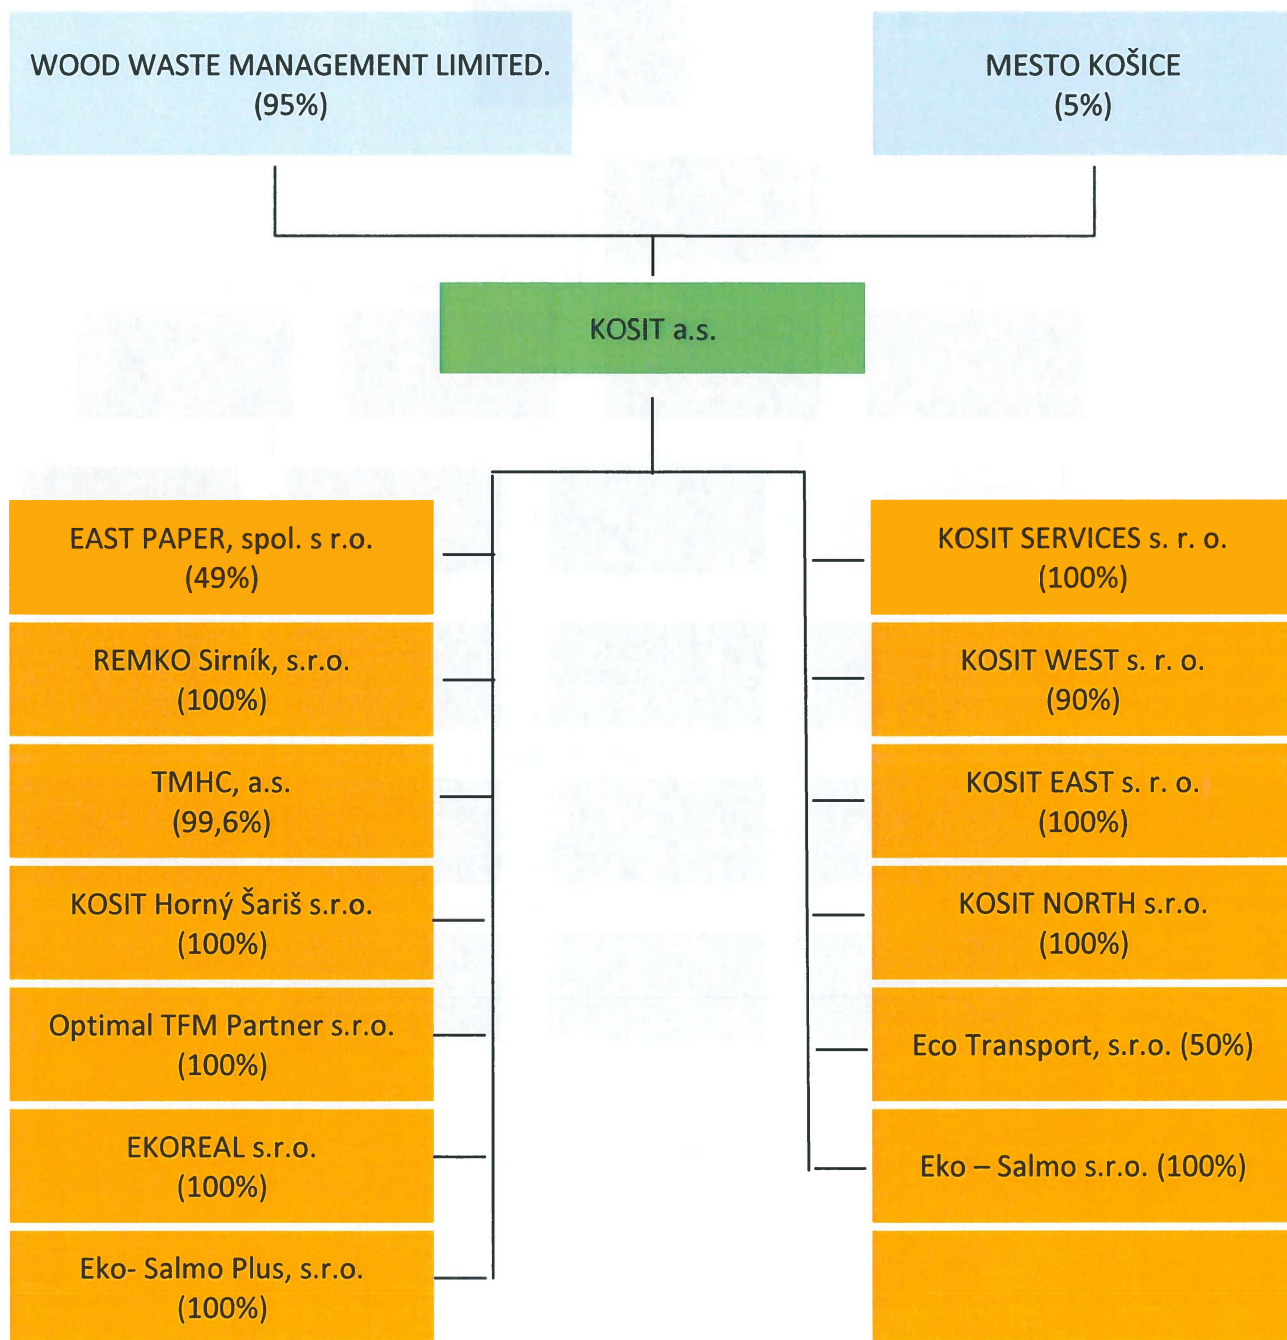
WOOD WASTE MANAGEMENT LIMITED.
(95%)

MESTO KOŠICE
(5%)

KOSIT a.s.

EAST PAPER, spol. s r.o.
(49%)

REMKO Sirník, s.r.o.
(100%)

TMHC, a.s.
(99,6%)

KOSIT Horný Šariš s.r.o.
(100%)

Optimal TFM Partner s.r.o.
(100%)

EKOREAL s.r.o.
(100%)

Eko- Salmo Plus, s.r.o.
(100%)

KOSIT SERVICES s. r. o.
(100%)

KOSIT WEST s. r. o.
(90%)

KOSIT EAST s. r. o.
(100%)

KOSIT NORTH s.r.o.
(100%)

Eco Transport, s.r.o. (50%)

Eko – Salmo s.r.o. (100%)